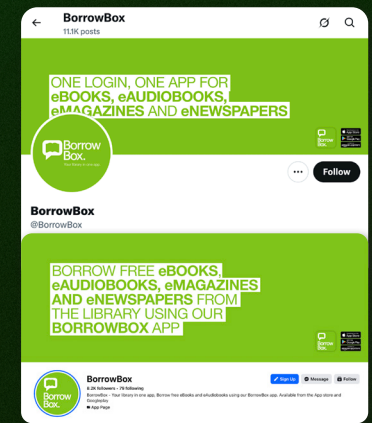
BorrowBox
11.1K posts

ONE LOGIN, ONE APP FOR eBOOKS, eAUDIOBOOKS, eMAGAZINES AND eNEWSPAPERS

Borrow Box.
Your library in one app

Borrow Box.

Follow

BorrowBox
@BorrowBox

BORROW FREE eBOOKS, eAUDIOBOOKS, eMAGAZINES AND eNEWSPAPERS FROM THE LIBRARY USING OUR BORROWBOX APP

Borrow Box.

BorrowBox
6.2K followers • 76 following
BorrowBox - Your library in one app. Borrow free eBooks and eAudiobooks using our BorrowBox app. Available from the App store and GooglePlay.
App Page

Sign Up
Message
Like

Borrow Box.